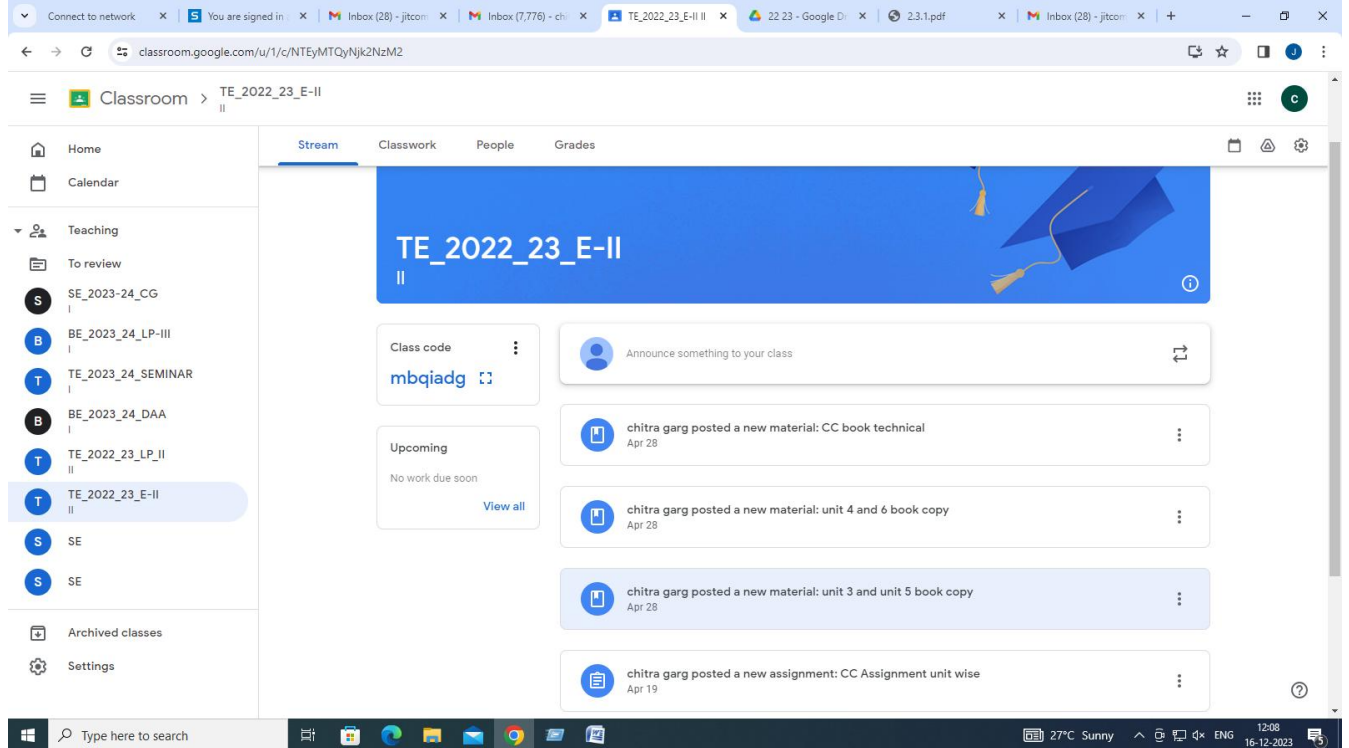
Connect to network | You are signed in | Inbox (28) - jitcom | Inbox (7,776) - ch | TE_2022_23_E-II II | 22 23 - Google Dr | 2.3.1.pdf | Inbox (28) - jitcom | +

classroom.google.com/u/1/c/NTEyMTQyNjk2NzM2

Classroom > TE_2022_23_E-II
II

C

Home
Calendar
Teaching
To review
S SE_2023-24_CG
I
B BE_2023_24_LP-III
I
T TE_2023_24_SEMINAR
I
B BE_2023_24_DAA
I
T TE_2022_23_LP_II
II
T TE_2022_23_E-II
II
S SE
S SE
Archived classes
Settings

Stream Classwork People Grades

TE_2022_23_E-II
II

Class code
mbqiadg

Upcoming
No work due soon
View all

Announce something to your class

chitra garg posted a new material: CC book technical
Apr 28

chitra garg posted a new material: unit 4 and 6 book copy
Apr 28

chitra garg posted a new material: unit 3 and unit 5 book copy
Apr 28

chitra garg posted a new assignment: CC Assignment unit wise
Apr 19

Type here to search
27°C Sunny ENG 12:08 16-12-2023